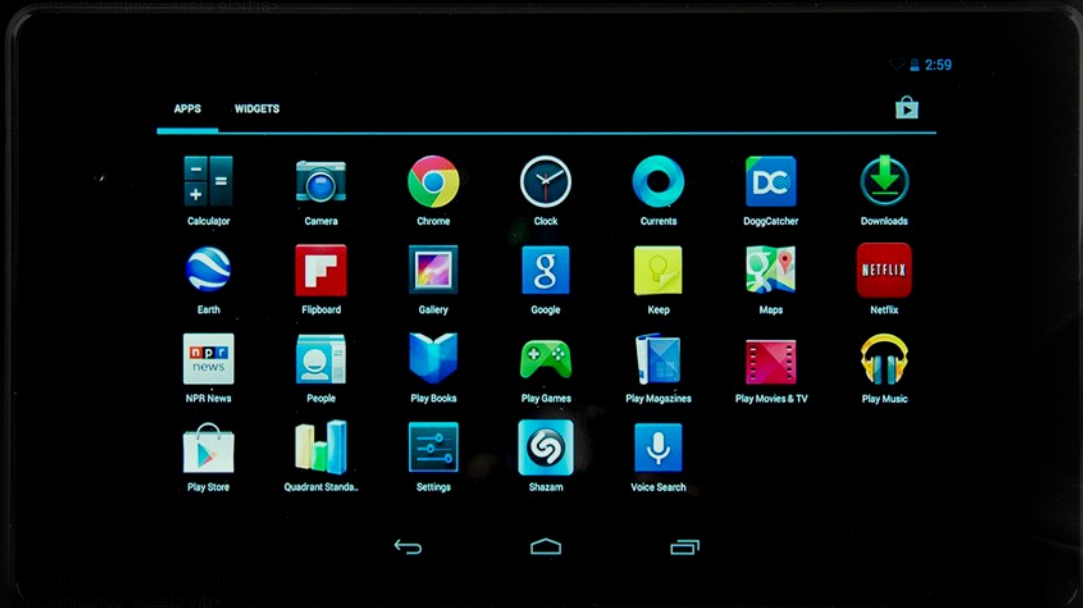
2:59

APPS WIDGETS

Calculator
Camera
Chrome
Clock
Currents
DoggCatcher
Downloads

Earth
Flipboard
Gallery
Google
Keep
Maps
NETFLIX
Netflix

npr news
NPR News
People
Play Books
Play Games
Play Magazines
Play Movies & TV
Play Music

Play Store
Quadrant Standa..
Settings
Shazam
Voice Search